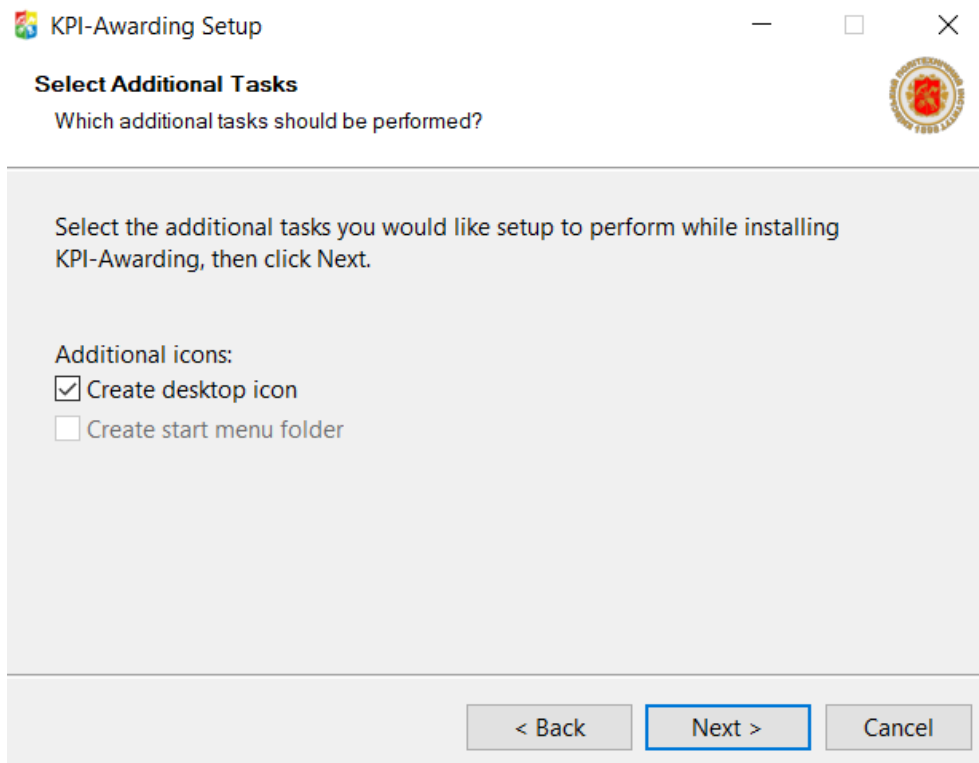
KPI-Awarding Setup

Select Additional Tasks

Which additional tasks should be performed?

Select the additional tasks you would like setup to perform while installing KPI-Awarding, then click Next.

Additional icons:

Create desktop icon

Create start menu folder

< Back

Next >

Cancel